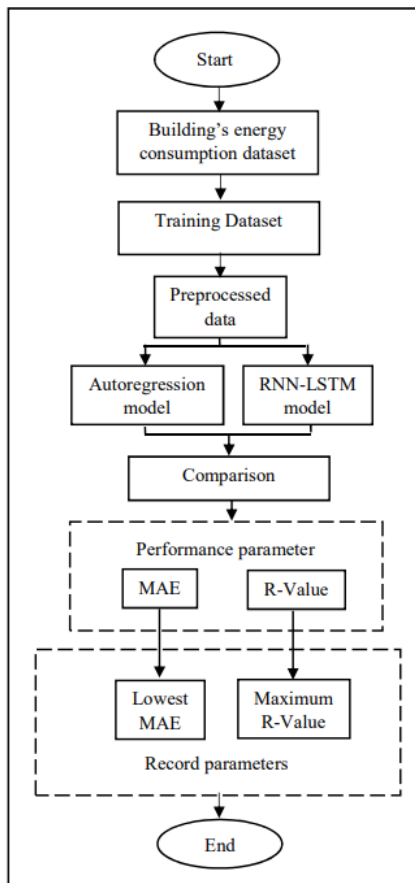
Start

Building's energy consumption dataset

Training Dataset

Preprocessed data

Autoregression model

RNN-LSTM model

Comparison

Performance parameter

MAE

R-Value

Lowest MAE

Maximum R-Value

Record parameters

End